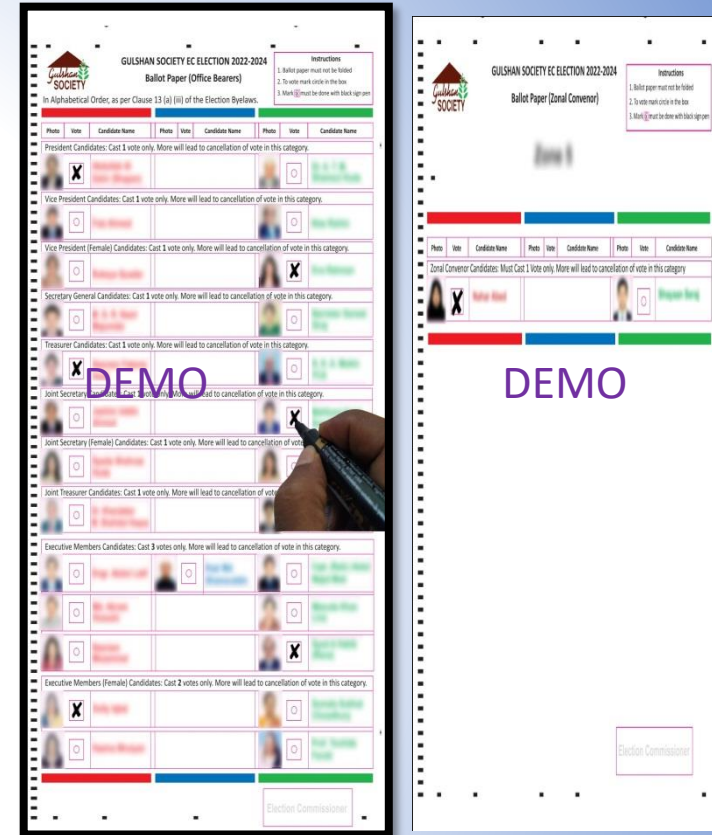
Gulshan SOCIETY

GULSHAN SOCIETY EC ELECTION 2022-2024

Ballot Paper (Office Bearers)

Instructions
1. Ballot paper must not be folded
2. To vote mark circle in the box
3. Mark must be done with black sign pen

In Alphabetical Order, as per Clause 13 (a) (iii) of the Election Byelaws.

| Photo | Vote | Candidate Name | Photo | Vote | Candidate Name | Photo | Vote | Candidate Name |
|---|---|---|---|---|---|---|---|---|

President Candidates: Cast 1 vote only. More will lead to cancellation of vote in this category.

Vice President Candidates: Cast 1 vote only. More will lead to cancellation of vote in this category.

Vice President (Female) Candidates: Cast 1 vote only. More will lead to cancellation of vote in this category.

Secretary General Candidates: Cast 1 vote only. More will lead to cancellation of vote in this category.

Treasurer Candidates: Cast 1 vote only. More will lead to cancellation of vote in this category.

DEMO

Joint Secretary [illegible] Cast 1 vote only. More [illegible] lead to cancellation of vote in this category.

Joint Secretary (Female) Candidates: Cast 1 vote only. More will lead to cancellation of vot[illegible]

Joint Treasurer Candidates: Cast 1 vote only. More will lead to cancellation of vot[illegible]

Executive Members Candidates: Cast 3 votes only. More will lead to cancellation of vote in this category.

Executive Members (Female) Candidates: Cast 2 votes only. More will lead to cancellation of vote in this category.

Election Commissioner

Gulshan SOCIETY

GULSHAN SOCIETY EC ELECTION 2022-2024

Ballot Paper (Zonal Convenor)

Instructions
1. Ballot paper must not be folded
2. To vote mark circle in the box
3. Mark must be done with black sign pen

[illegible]

| Photo | Vote | Candidate Name | Photo | Vote | Candidate Name | Photo | Vote | Candidate Name |
|---|---|---|---|---|---|---|---|---|

Zonal Convenor Candidates: Must Cast 1 Vote only. More will lead to cancellation of vote in this category

DEMO

Election Commissioner